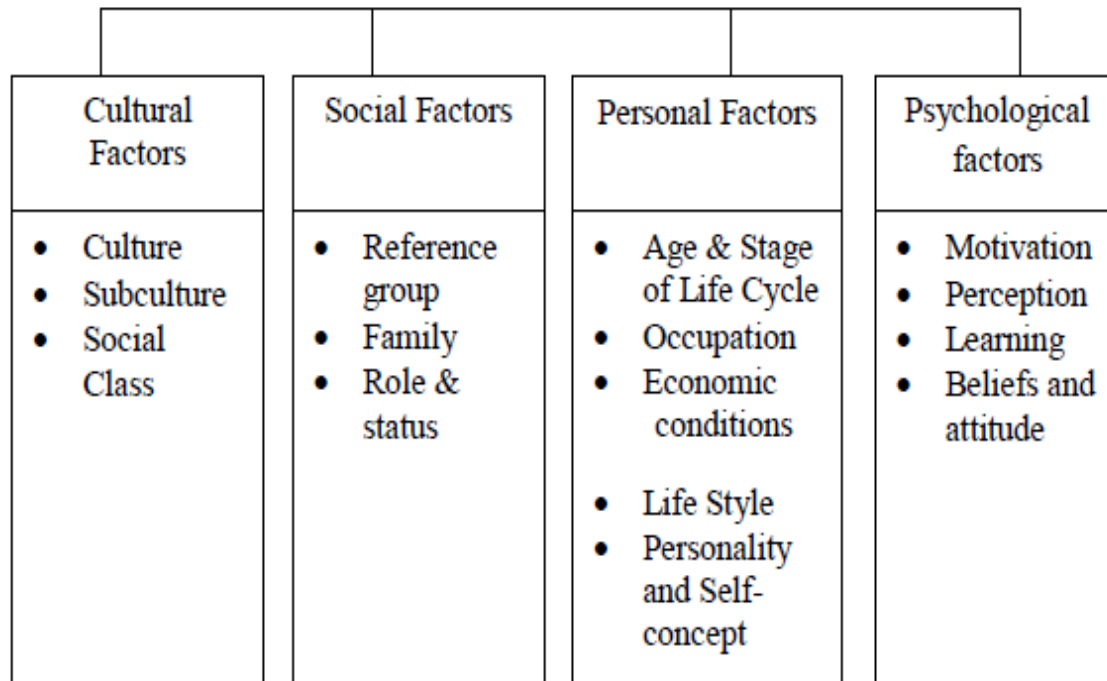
Cultural Factors

- Culture
- Subculture
- Social Class

Social Factors

- Reference group
- Family
- Role & status

Personal Factors

- Age & Stage of Life Cycle
- Occupation
- Economic conditions
- Life Style
- Personality and Self-concept

Psychological factors

- Motivation
- Perception
- Learning
- Beliefs and attitude